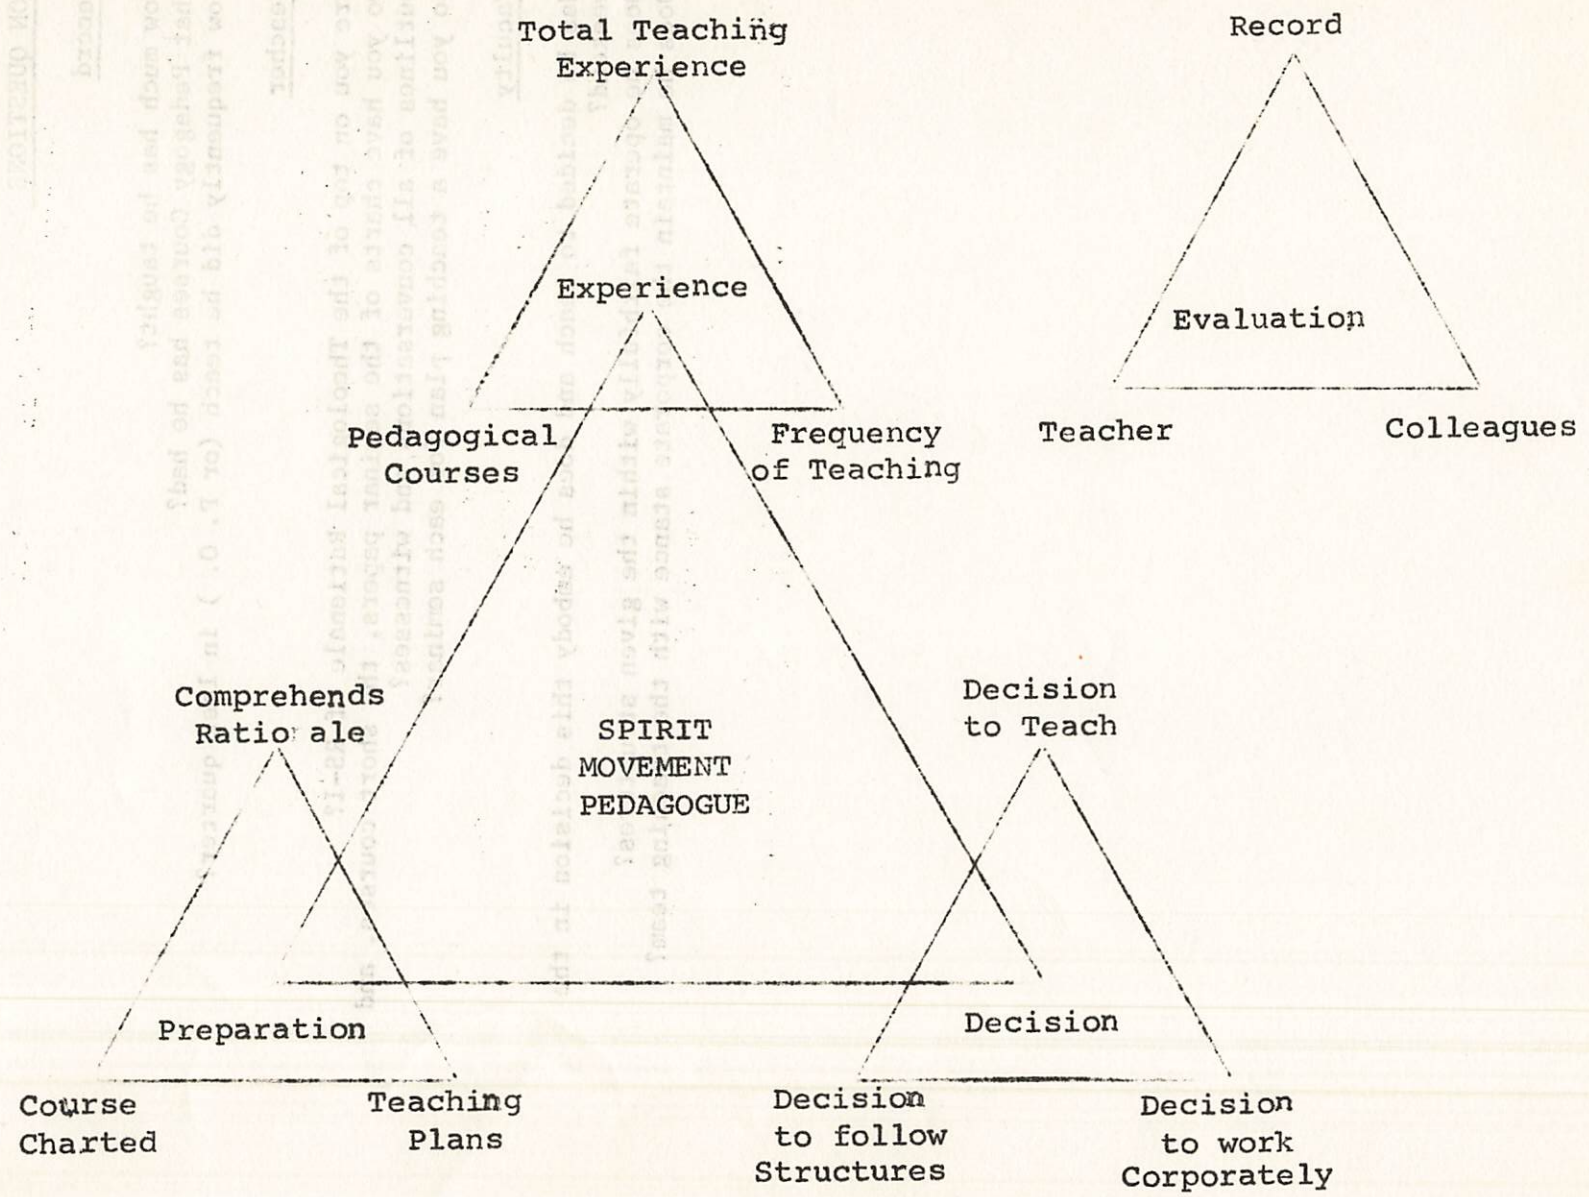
Total Teaching Experience

Record

Experience

Evaluation

Pedagogical Courses

Frequency of Teaching

Teacher

Colleagues

Comprehends Ratio ale

SPIRIT MOVEMENT PEDAGOGUE

Decision to Teach

Preparation

Decision

Course Charted

Teaching Plans

Decision to follow Structures

Decision to work Corporately